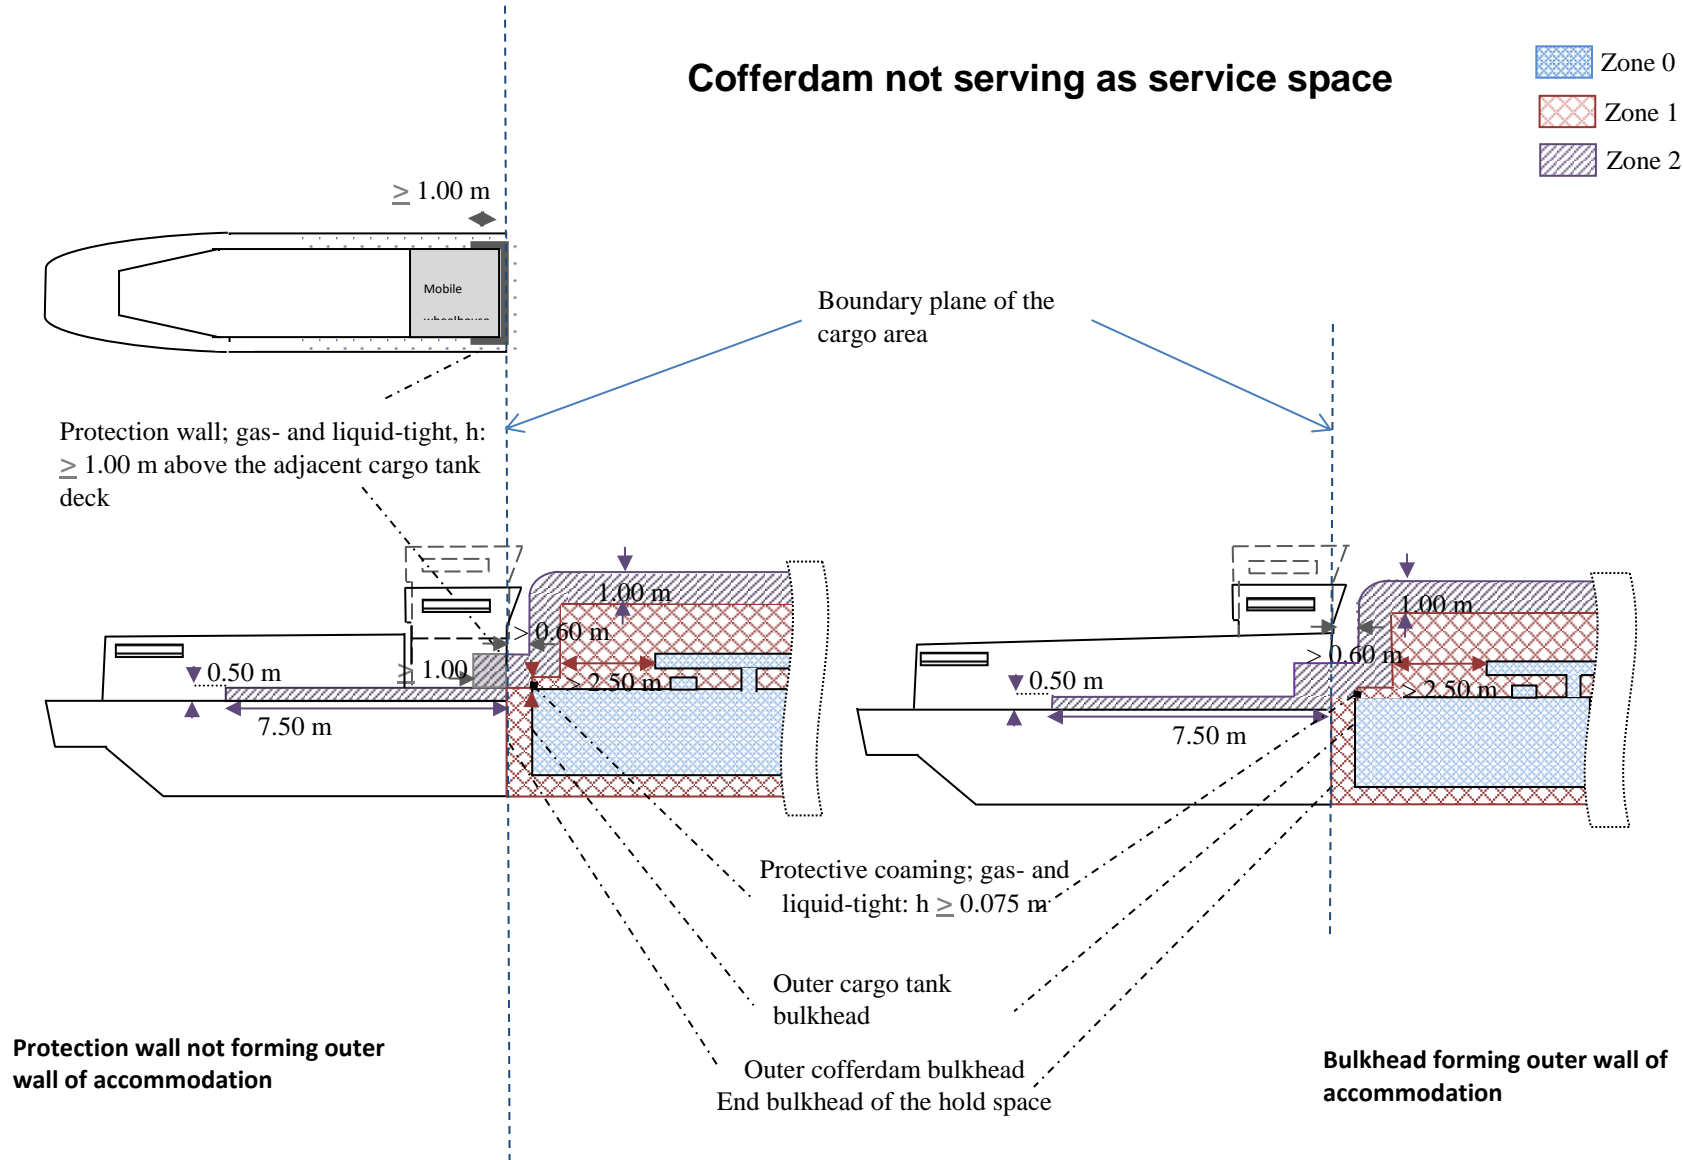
Cofferdam not serving as service space

Zone 0
Zone 1
Zone 2

$\geq$ 1.00 m

Mobile wheelhouse

Boundary plane of the cargo area

Protection wall; gas- and liquid-tight, h: $\geq$ 1.00 m above the adjacent cargo tank deck

1.00 m
> 0.60 m
0.50 m
$\geq$ 1.00
> 2.50 m
7.50 m

1.00 m
> 0.60 m
0.50 m
> 2.50 m
7.50 m

Protective coaming; gas- and liquid-tight: h $\geq$ 0.075 m

Outer cargo tank bulkhead

Outer cofferdam bulkhead
End bulkhead of the hold space

Protection wall not forming outer wall of accommodation

Bulkhead forming outer wall of accommodation